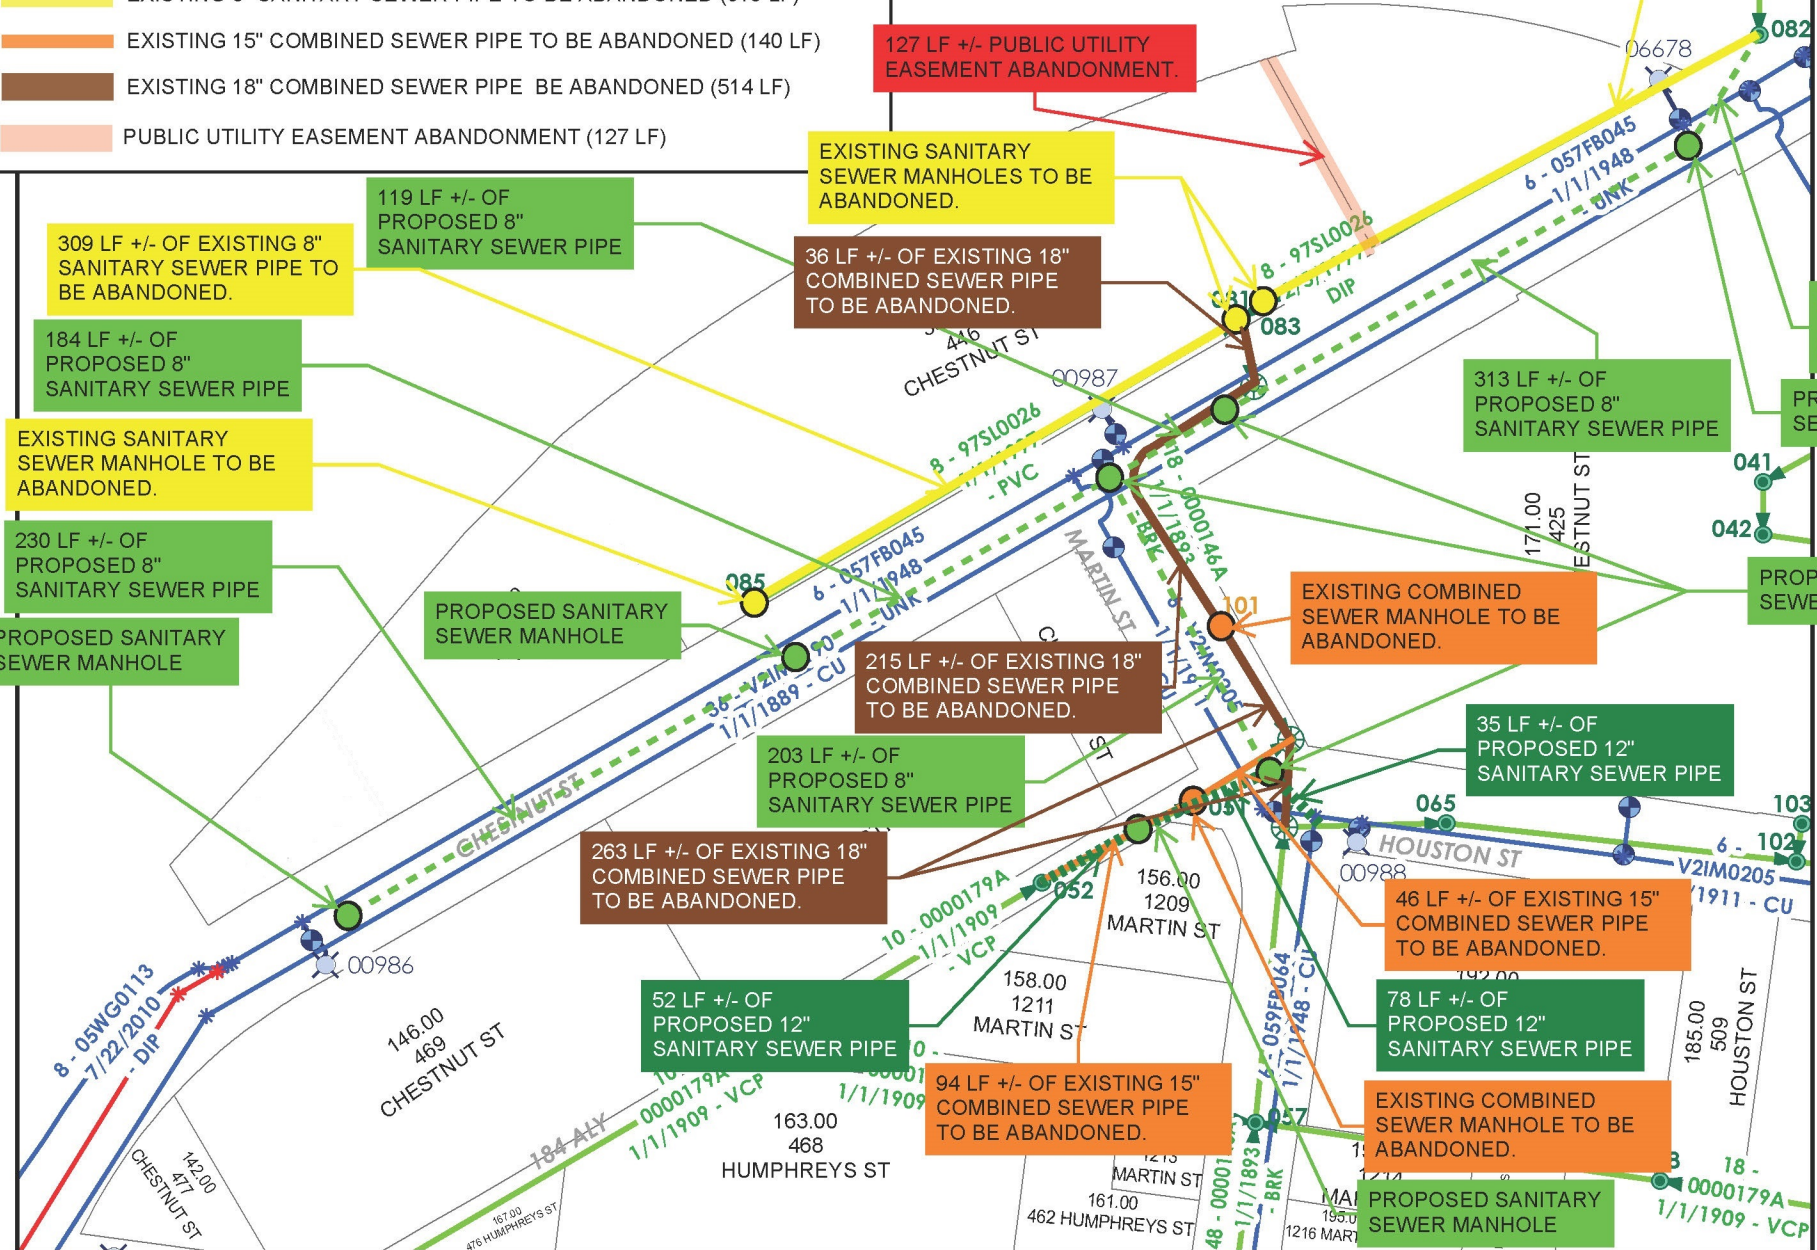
EXISTING 15" COMBINED SEWER PIPE TO BE ABANDONED (140 LF)
EXISTING 18" COMBINED SEWER PIPE BE ABANDONED (514 LF)
PUBLIC UTILITY EASEMENT ABANDONMENT (127 LF)

127 LF +/- PUBLIC UTILITY EASEMENT ABANDONMENT.

06678
082

EXISTING SANITARY SEWER MANHOLES TO BE ABANDONED.

119 LF +/- OF PROPOSED 8" SANITARY SEWER PIPE

309 LF +/- OF EXISTING 8" SANITARY SEWER PIPE TO BE ABANDONED.

36 LF +/- OF EXISTING 18" COMBINED SEWER PIPE TO BE ABANDONED.

6 - 057FB045 1/1/1948 - UNK

8 - 97SL0026 DIP

081
083

184 LF +/- OF PROPOSED 8" SANITARY SEWER PIPE

446 CHESTNUT ST

00987

313 LF +/- OF PROPOSED 8" SANITARY SEWER PIPE

EXISTING SANITARY SEWER MANHOLE TO BE ABANDONED.

8 - 97SL0026 - PVC

18 - 0000146A 1/1/1893 - BRK

041
042

171.00 425 CHESTNUT ST

230 LF +/- OF PROPOSED 8" SANITARY SEWER PIPE

085

6 - 057FB045 1/1/1948 - UNK

MARTIN ST

EXISTING COMBINED SEWER MANHOLE TO BE ABANDONED.

101

PROPOSED SANITARY SEWER MANHOLE

PROPOSED SANITARY SEWER MANHOLE

36 - V2IM0205 1/1/1889 - CU

215 LF +/- OF EXISTING 18" COMBINED SEWER PIPE TO BE ABANDONED.

8 - V2IM0205 1/1/19

35 LF +/- OF PROPOSED 12" SANITARY SEWER PIPE

203 LF +/- OF PROPOSED 8" SANITARY SEWER PIPE

065
103
102

CHESTNUT ST

HOUSTON ST

6 - V2IM0205 1/1/1911 - CU

00988

263 LF +/- OF EXISTING 18" COMBINED SEWER PIPE TO BE ABANDONED.

052

156.00 1209 MARTIN ST

46 LF +/- OF EXISTING 15" COMBINED SEWER PIPE TO BE ABANDONED.

10 - 0000179A 1/1/1909 - VCP

00986

8 - 05WG0113 7/22/2010 - DIP

146.00 469 CHESTNUT ST

158.00 1211 MARTIN ST

52 LF +/- OF PROPOSED 12" SANITARY SEWER PIPE

78 LF +/- OF PROPOSED 12" SANITARY SEWER PIPE

6 - 059FB064 1/1/1948 - CU

185.00 509 HOUSTON ST

94 LF +/- OF EXISTING 15" COMBINED SEWER PIPE TO BE ABANDONED.

EXISTING COMBINED SEWER MANHOLE TO BE ABANDONED.

10 - 0000179A 1/1/1909 - VCP

184 ALY

163.00 468 HUMPHREYS ST

142.00 477 CHESTNUT ST

057

1213 MARTIN ST

161.00 462 HUMPHREYS ST

167.00 476 HUMPHREYS ST

48 - 0000 1/1/1893 - BRK

195.00 1216 MART

18 - 0000179A 1/1/1909 - VCP

PROPOSED SANITARY SEWER MANHOLE